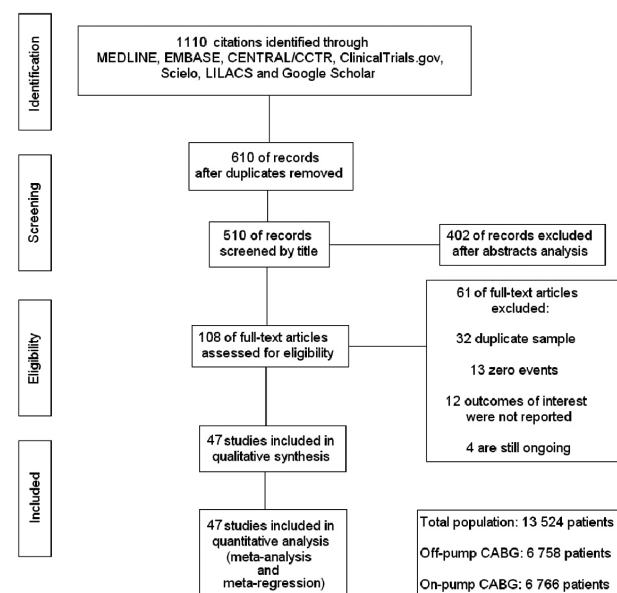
Identification

1110 citations identified through MEDLINE, EMBASE, CENTRAL/CCTR, ClinicalTrials.gov, Scielo, LILACS and Google Scholar

Screening

610 of records after duplicates removed

510 of records screened by title

402 of records excluded after abstracts analysis

Eligibility

108 of full-text articles assessed for eligibility

61 of full-text articles excluded:

32 duplicate sample

13 zero events

12 outcomes of interest were not reported

4 are still ongoing

Included

47 studies included in qualitative synthesis

47 studies included in quantitative analysis (meta-analysis and meta-regression)

Total population: 13 524 patients

Off-pump CABG: 6 758 patients

On-pump CABG: 6 766 patients